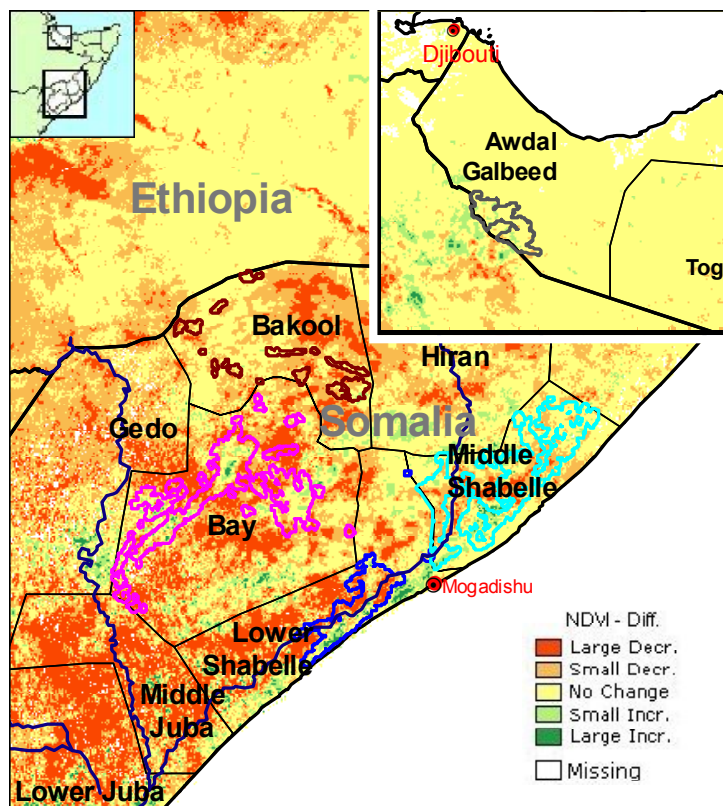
Ethiopia

Djibouti

Awdal

Galbeed

Tog

Bakool

Hiran

Somalia

Gedo

Middle Shabelle

Bay

Mogadishu

Lower Shabelle

Middle Juba

Lower Juba

NDVI - Diff.

Large Decr.

Small Decr.

No Change

Small Incr.

Large Incr.

Missing